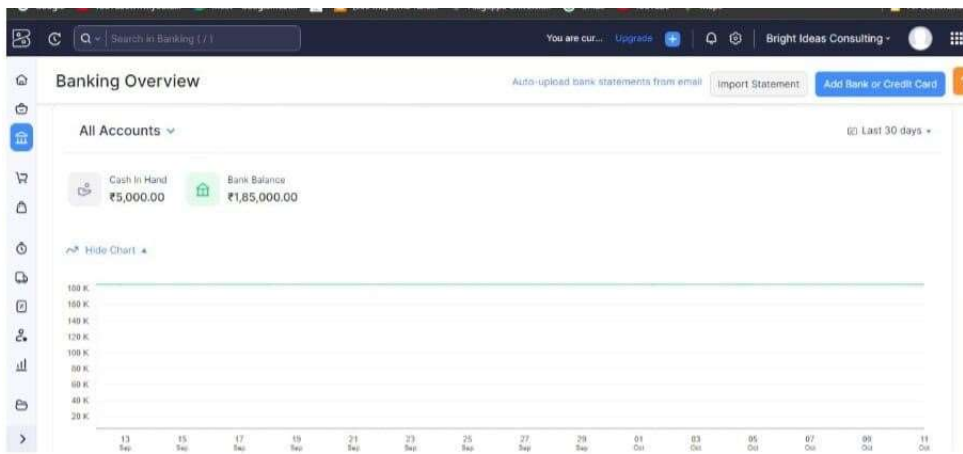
Search in Banking ( / )

You are cur... Upgrade

Bright Ideas Consulting

Banking Overview

Auto-upload bank statements from email

Import Statement

Add Bank or Credit Card

All Accounts

Last 30 days

Cash In Hand
₹5,000.00

Bank Balance
₹1,85,000.00

Hide Chart

180 K
160 K
140 K
120 K
100 K
80 K
60 K
40 K
20 K

13 Sep
15 Sep
17 Sep
19 Sep
21 Sep
23 Sep
25 Sep
27 Sep
29 Sep
01 Oct
03 Oct
05 Oct
07 Oct
09 Oct
11 Oct